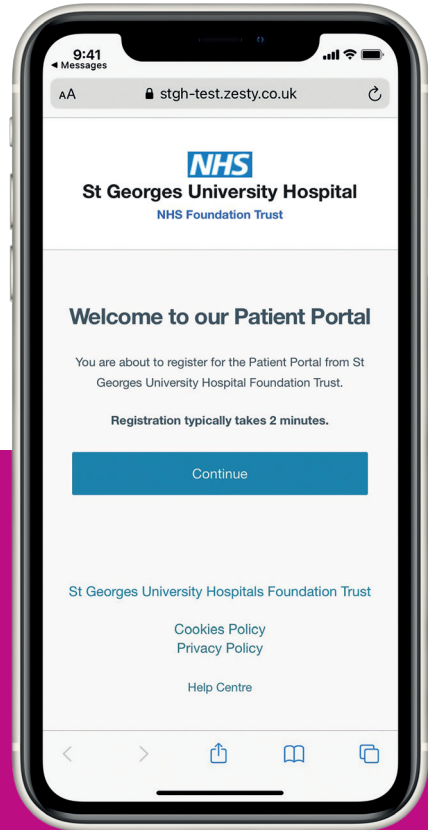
9:41
◀ Messages
AA stgh-test.zesty.co.uk

NHS
St Georges University Hospital
NHS Foundation Trust

Welcome to our Patient Portal

You are about to register for the Patient Portal from St Georges University Hospital Foundation Trust.

Registration typically takes 2 minutes.

Continue

St Georges University Hospitals Foundation Trust

Cookies Policy
Privacy Policy

Help Centre